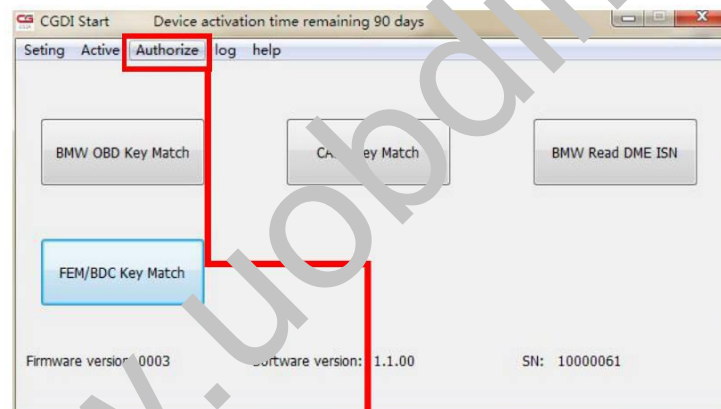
CGDI Start Device activation time remaining 90 days

Seting Active Authorize log help

BMW OBD Key Match

CA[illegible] ey Match

BMW Read DME ISN

FEM/BDC Key Match

Firmware versio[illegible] 0003

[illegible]oftware version: 1.1.00

SN: 10000061

w.uobdii